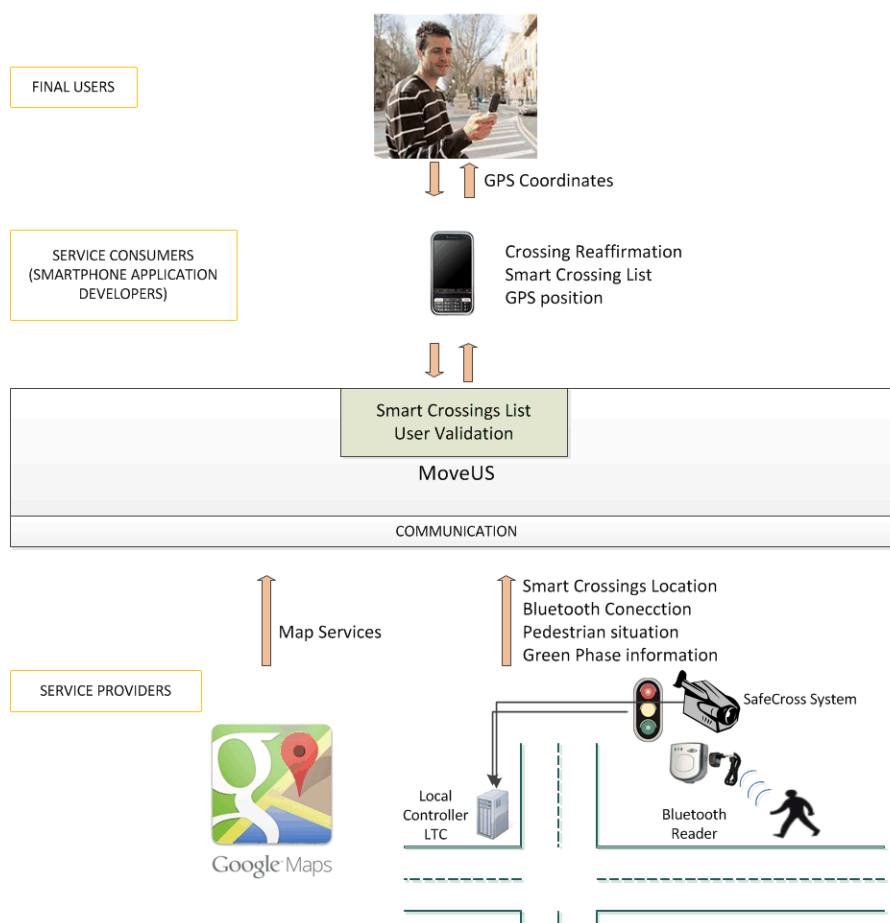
FINAL USERS

GPS Coordinates

SERVICE CONSUMERS (SMARTPHONE APPLICATION DEVELOPERS)

Crossing Reaffirmation
Smart Crossing List
GPS position

Smart Crossings List
User Validation

MoveUS

COMMUNICATION

Map Services

Smart Crossings Location
Bluetooth Conecction
Pedestrian situation
Green Phase information

SERVICE PROVIDERS

SafeCross System

Local Controller LTC

Bluetooth Reader

Google Maps